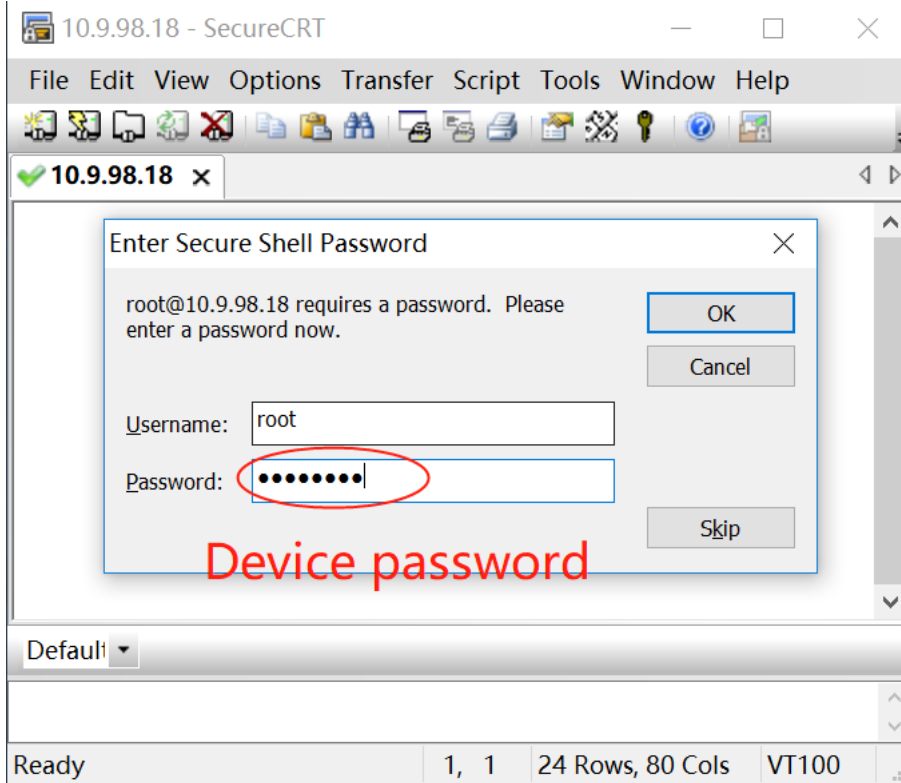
10.9.98.18 - SecureCRT

File Edit View Options Transfer Script Tools Window Help

10.9.98.18 ×

Enter Secure Shell Password

root@10.9.98.18 requires a password. Please enter a password now.

OK

Cancel

Username: root

Password: ••••••••

Skip

Device password

Default

Ready 1, 1 24 Rows, 80 Cols VT100